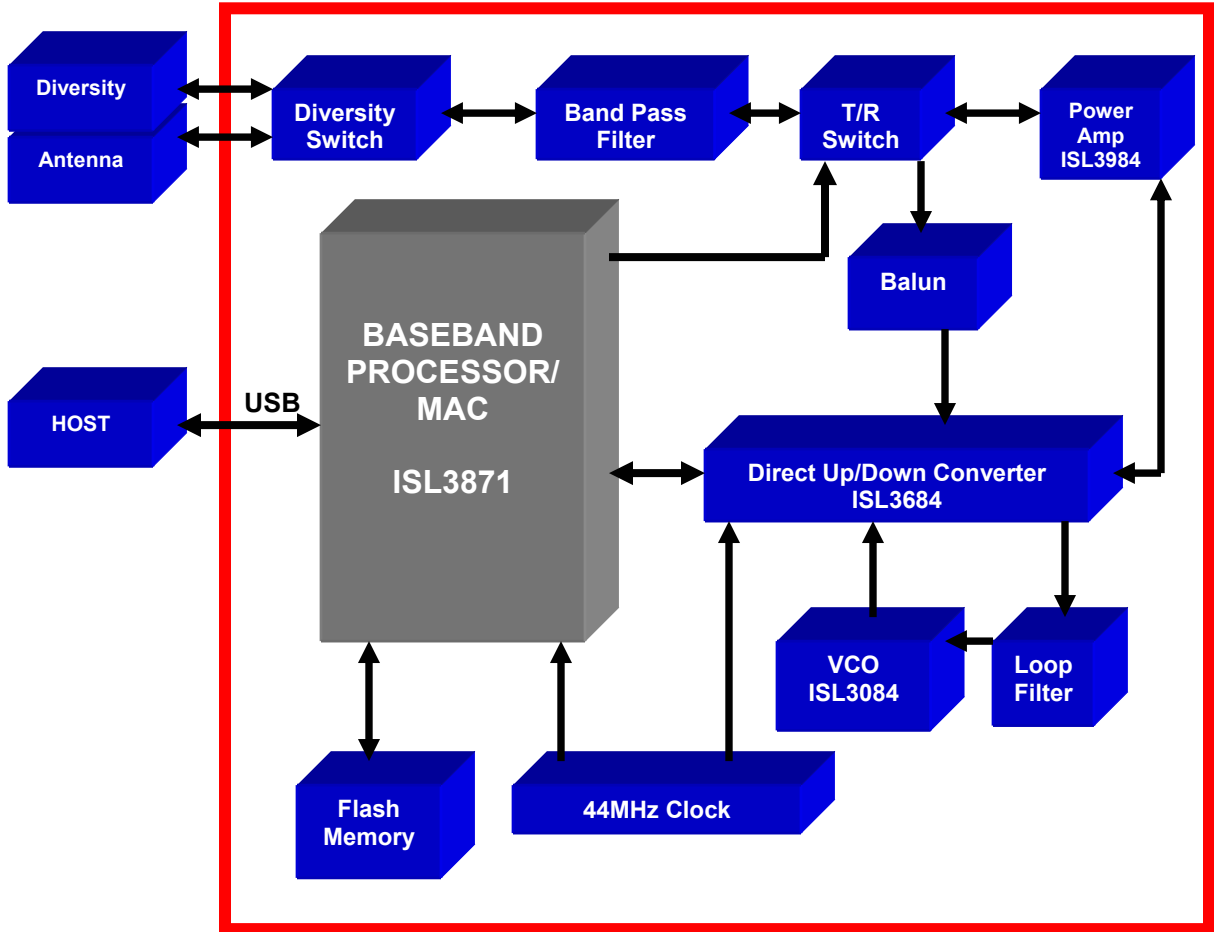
Diversity

Antenna

Diversity Switch

Band Pass Filter

T/R Switch

Power Amp ISL3984

Balun

BASEBAND PROCESSOR/ MAC

ISL3871

HOST

USB

Direct Up/Down Converter ISL3684

VCO ISL3084

Loop Filter

Flash Memory

44MHz Clock